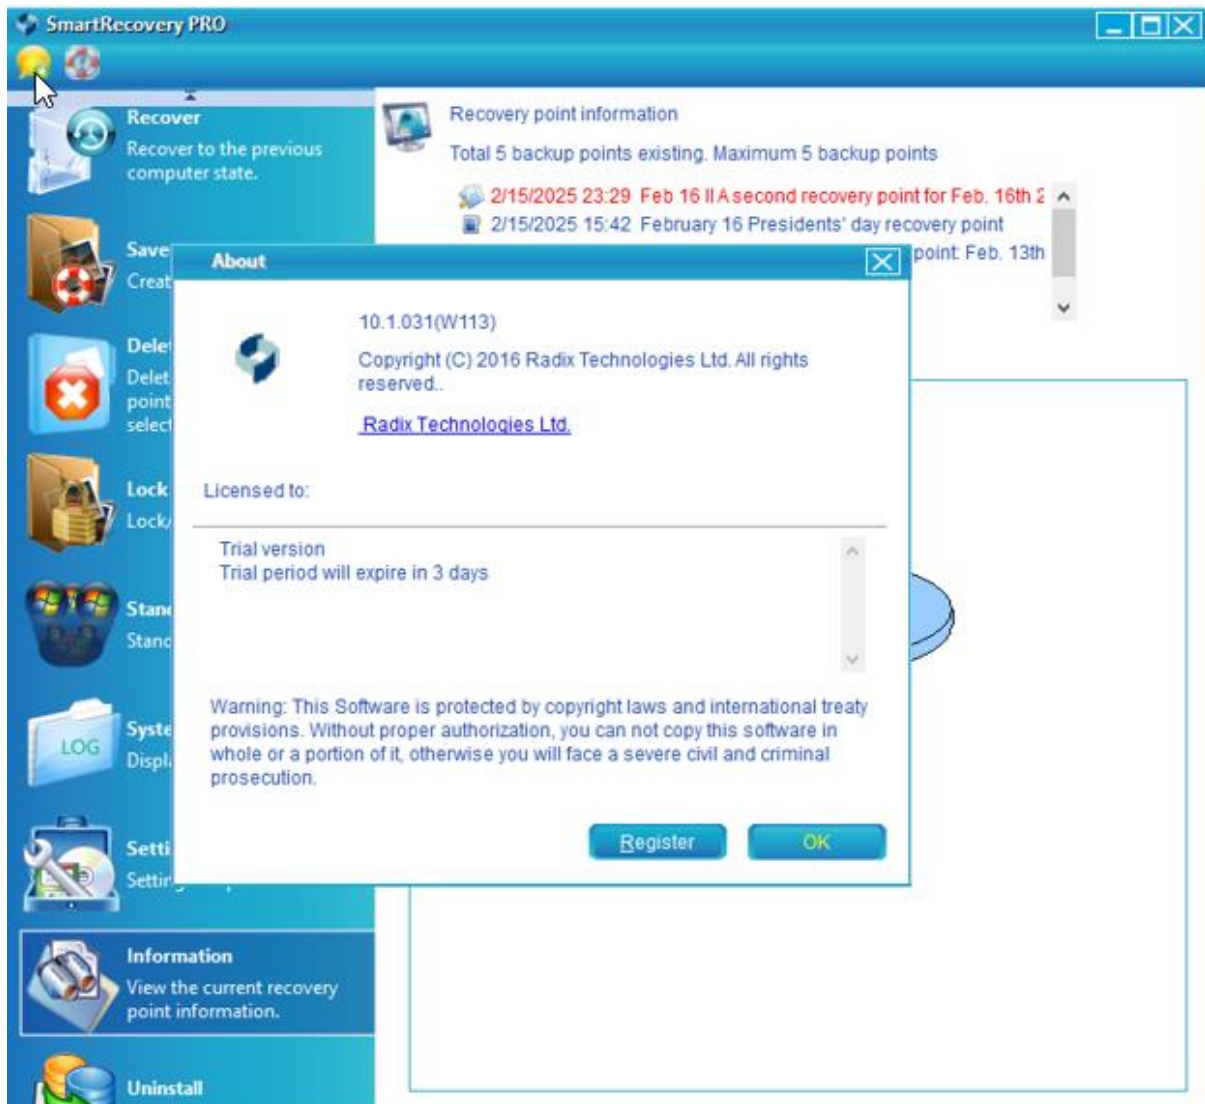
SmartRecovery PRO

Recover
Recover to the previous computer state.

Save
Creat

Dele
Delet
point
select

Lock
Lock

Stan
Stan

LOG
Syste
Displ

Setti
Settir

Information
View the current recovery point information.

Uninstall

Recovery point information

Total 5 backup points existing. Maximum 5 backup points

2/15/2025 23:29 Feb 16 II A second recovery point for Feb. 16th 2
2/15/2025 15:42 February 16 Presidents' day recovery point
point Feb. 13th

About

10.1.031(W113)

Copyright (C) 2016 Radix Technologies Ltd. All rights reserved..

Radix Technologies Ltd.

Licensed to:

Trial version
Trial period will expire in 3 days

Warning: This Software is protected by copyright laws and international treaty provisions. Without proper authorization, you can not copy this software in whole or a portion of it, otherwise you will face a severe civil and criminal prosecution.

Register

OK